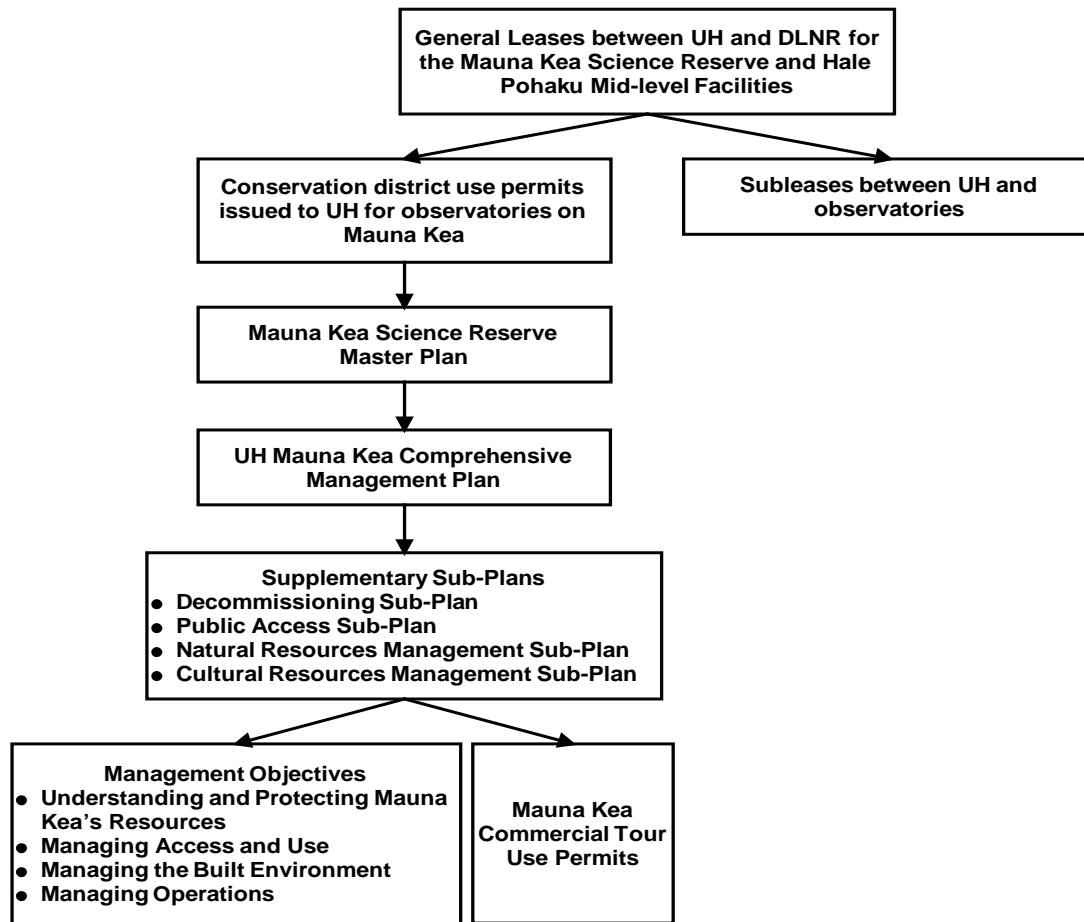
General Leases between UH and DLNR for the Mauna Kea Science Reserve and Hale Pohaku Mid-level Facilities

Conservation district use permits issued to UH for observatories on Mauna Kea

Subleases between UH and observatories

Mauna Kea Science Reserve Master Plan

UH Mauna Kea Comprehensive Management Plan

Supplementary Sub-Plans
- Decommissioning Sub-Plan
- Public Access Sub-Plan
- Natural Resources Management Sub-Plan
- Cultural Resources Management Sub-Plan

Management Objectives
- Understanding and Protecting Mauna Kea's Resources
- Managing Access and Use
- Managing the Built Environment
- Managing Operations

Mauna Kea Commercial Tour Use Permits